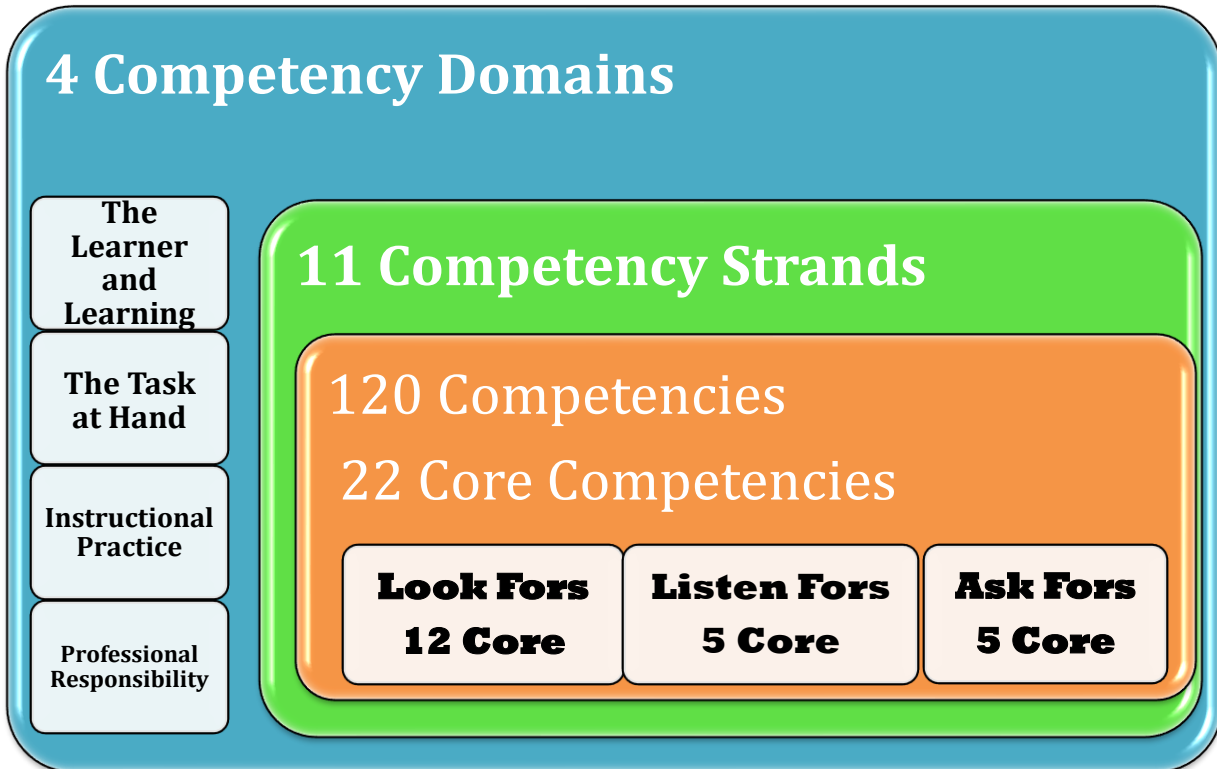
4 Competency Domains

The Learner and Learning

The Task at Hand

Instructional Practice

Professional Responsibility

11 Competency Strands

120 Competencies

22 Core Competencies

Look Fors 12 Core

Listen Fors 5 Core

Ask Fors 5 Core